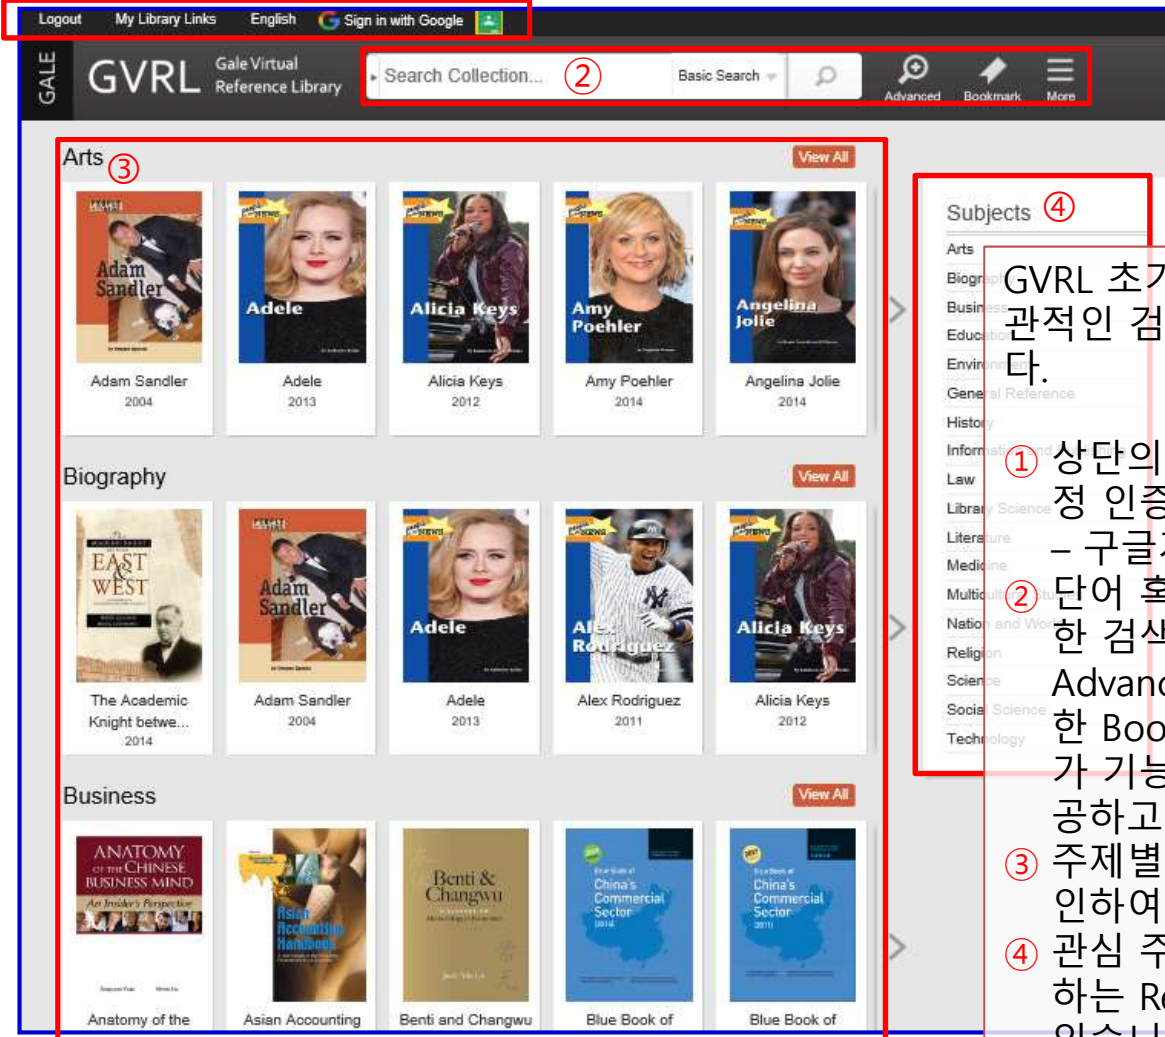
Logout My Library Links English Sign in with Google

GALE GVRL Gale Virtual Reference Library

Search Collection... ② Basic Search Advanced Bookmark More

Arts ③ View All

Adam Sandler
Adam Sandler 2004

Adele
Adele 2013

Alicia Keys
Alicia Keys 2012

Amy Poehler
Amy Poehler 2014

Angelina Jolie
Angelina Jolie 2014

Biography View All

EAST & WEST
The Academic Knight betwe... 2014

Adam Sandler
Adam Sandler 2004

Adele
Adele 2013

Alex Rodriguez
Alex Rodriguez 2011

Alicia Keys
Alicia Keys 2012

Business View All

ANATOMY OF THE CHINESE BUSINESS MIND An Insider's Perspective
Anatomy of the

Asian Accounting Handbook
Asian Accounting

Benti & Changwu
Benti and Changwu

China's Commercial Sector
Blue Book of

China's Commercial Sector
Blue Book of

Subjects ④
Arts
Biogr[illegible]
Busin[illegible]
Educa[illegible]
Envir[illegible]
General Reference
Histo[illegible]
Inform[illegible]
Law
Library Science
Litera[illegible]
Medi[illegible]
Multic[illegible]
Nation and Wo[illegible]
Relig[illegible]
Scien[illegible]
Socia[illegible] Science
Tech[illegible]ology

GVRL 초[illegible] 관적인 검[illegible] 다.

① 상단의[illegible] 정 인증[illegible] – 구글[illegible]
② 단어 혹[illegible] 한 검색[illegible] Advanc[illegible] 한 Boo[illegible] 가 기능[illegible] 공하고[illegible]
③ 주제별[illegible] 인하여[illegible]
④ 관심 주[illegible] 하는 R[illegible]